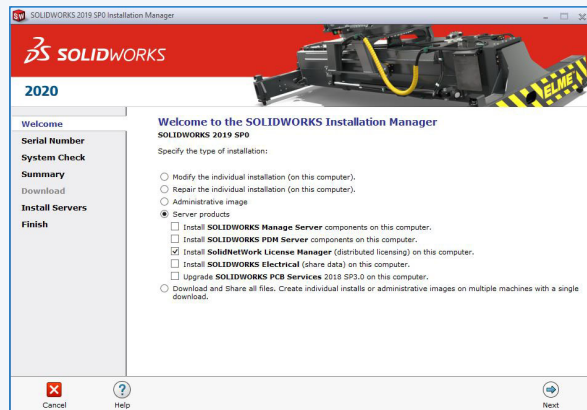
SOLIDWORKS 2019 SP0 Installation Manager

SOLIDWORKS

2020

ELME

Welcome
Serial Number
System Check
Summary
Download
Install Servers
Finish

Welcome to the SOLIDWORKS Installation Manager
SOLIDWORKS 2019 SP0

Specify the type of installation:

Modify the individual installation (on this computer).
Repair the individual installation (on this computer).
Administrative image
Server products
Install SOLIDWORKS Manage Server components on this computer.
Install SOLIDWORKS PDM Server components on this computer.
Install SolidNetWork License Manager (distributed licensing) on this computer.
Install SOLIDWORKS Electrical (share data) on this computer.
Upgrade SOLIDWORKS PCB Services 2018 SP3.0 on this computer.
Download and Share all files. Create individual installs or administrative images on multiple machines with a single download.

Cancel
Help
Next